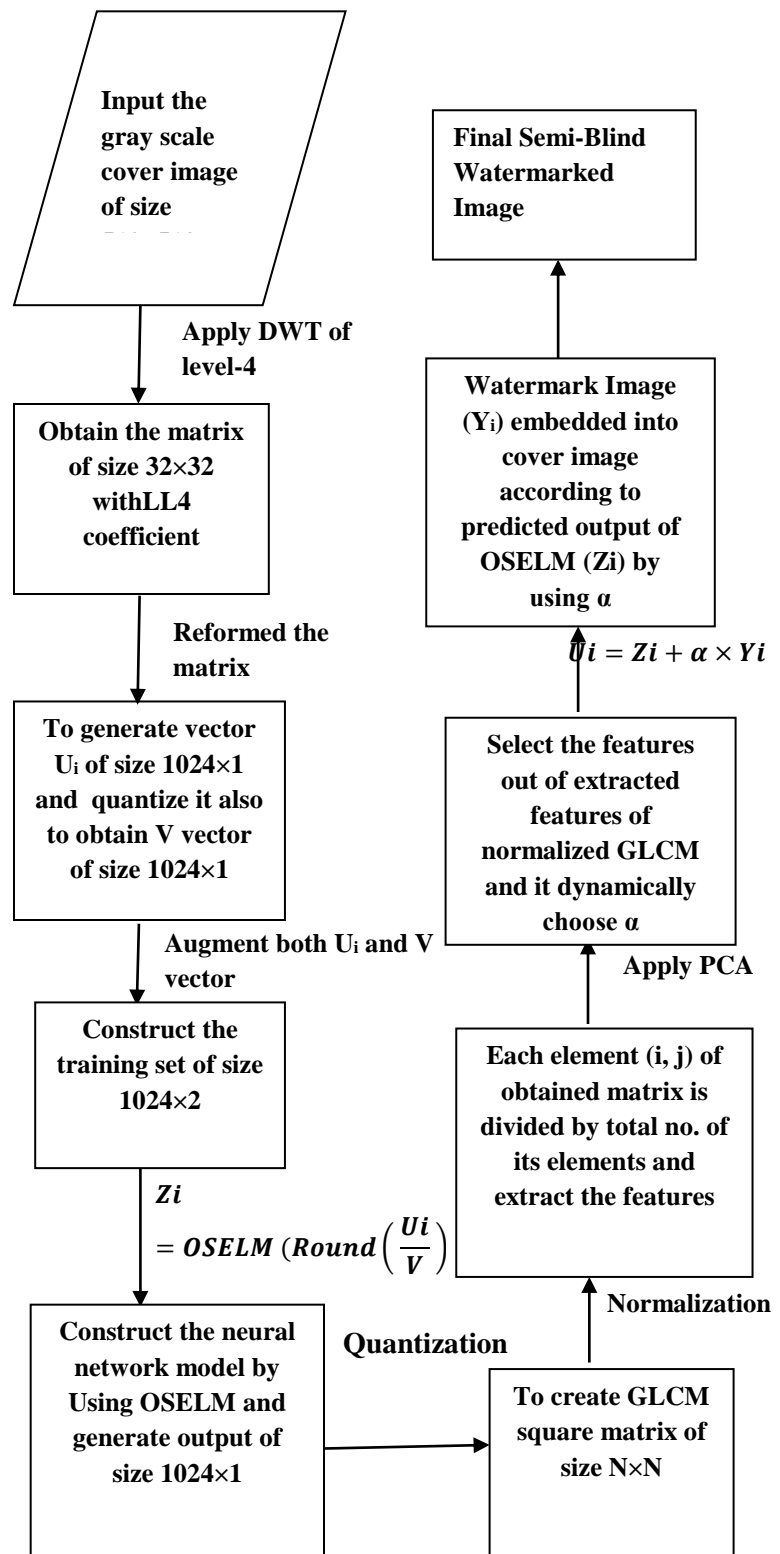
Input the gray scale cover image of size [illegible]

Apply DWT of level-4

Obtain the matrix of size 32×32 withLL4 coefficient

Reformed the matrix

To generate vector Uᵢ of size 1024×1 and quantize it also to obtain V vector of size 1024×1

Augment both Uᵢ and V vector

Construct the training set of size 1024×2

$Zi = OSELM\ (Round\left(\frac{Ui}{V}\right)$

Construct the neural network model by Using OSELM and generate output of size 1024×1

Quantization

To create GLCM square matrix of size N×N

Normalization

Each element (i, j) of obtained matrix is divided by total no. of its elements and extract the features

Apply PCA

Select the features out of extracted features of normalized GLCM and it dynamically choose α

$Ui = Zi + \alpha \times Yi$

Watermark Image (Yᵢ) embedded into cover image according to predicted output of OSELM (Zi) by using α

Final Semi-Blind Watermarked Image